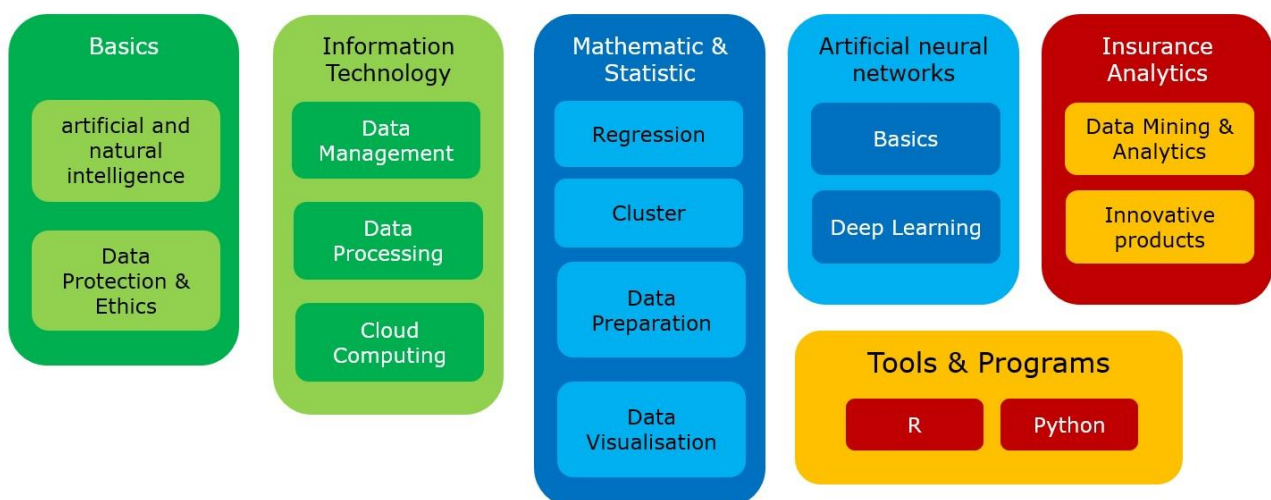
Basics

artificial and natural intelligence

Data Protection & Ethics

Information Technology

Data Management

Data Processing

Cloud Computing

Mathematic & Statistic

Regression

Cluster

Data Preparation

Data Visualisation

Artificial neural networks

Basics

Deep Learning

Insurance Analytics

Data Mining & Analytics

Innovative products

Tools & Programs

R

Python